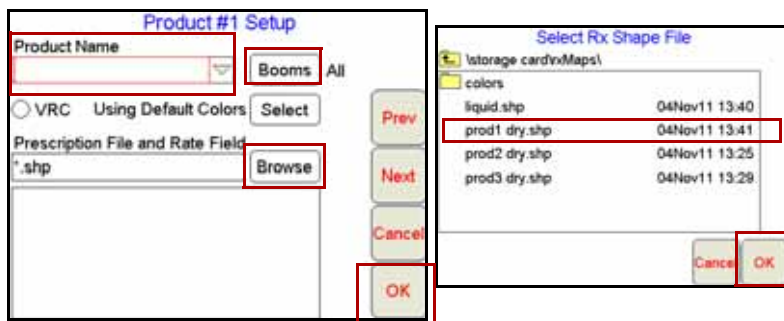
Product #1 Setup

Product Name

Booms All

VRC Using Default Colors Select

Prescription File and Rate Field

*.shp

Browse

Prev

Next

Cancel

OK

Select Rx Shape File

\storage card\rxMaps\

colors

| liquid.shp | 04Nov11 13:40 |
|---|---|
| prod1 dry.shp | 04Nov11 13:41 |
| prod2 dry.shp | 04Nov11 13:25 |
| prod3 dry.shp | 04Nov11 13:29 |

Cancel

OK